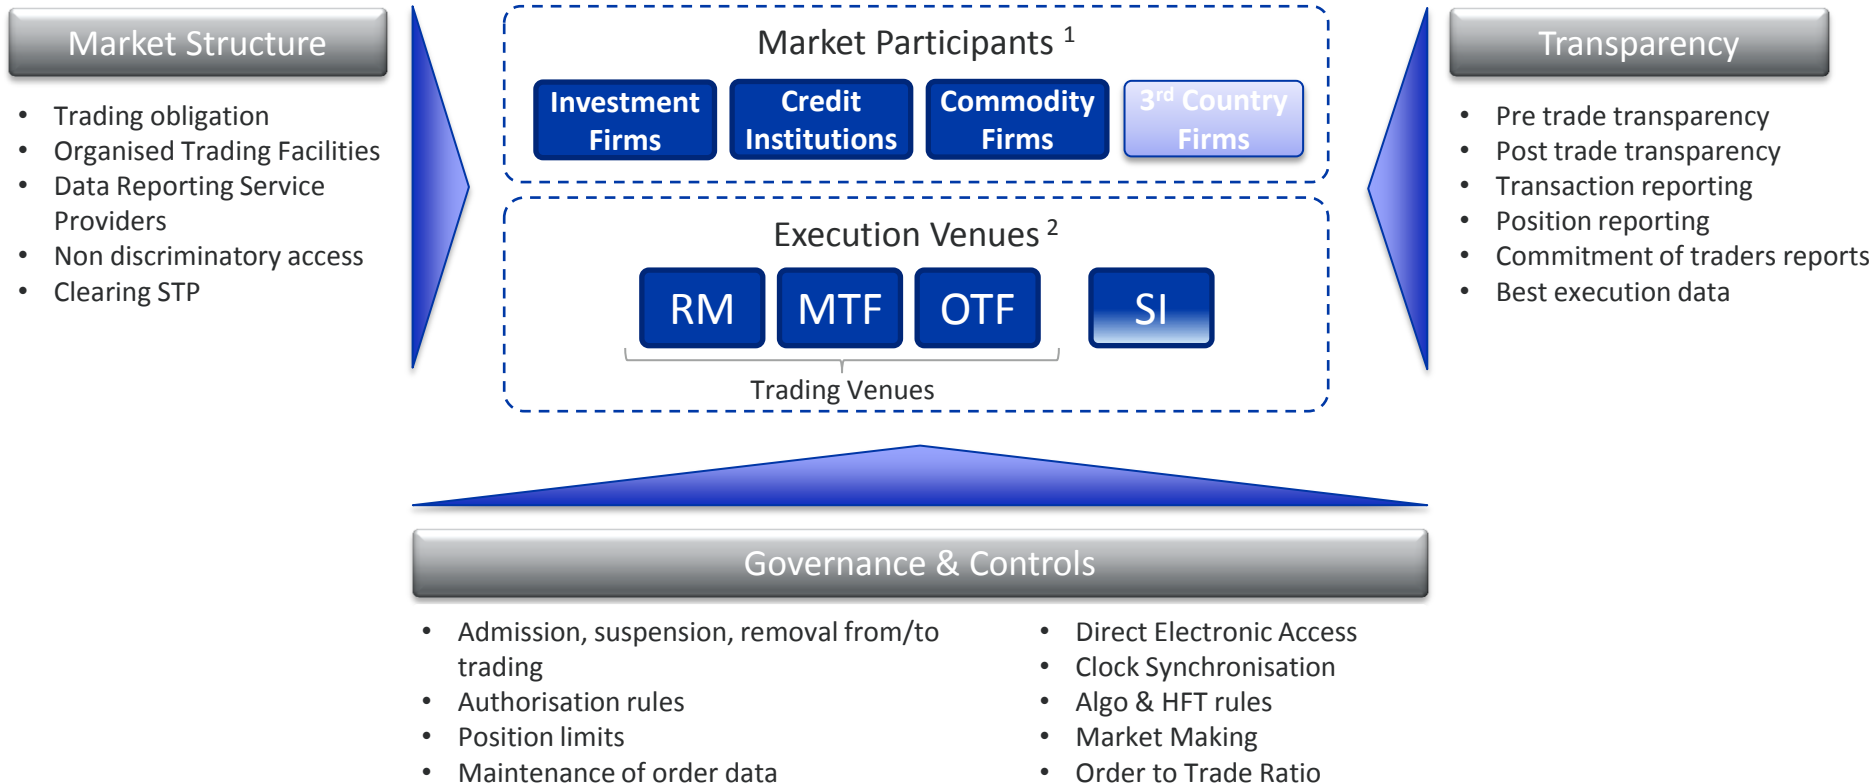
Market Structure

- Trading obligation
- Organised Trading Facilities
- Data Reporting Service Providers
- Non discriminatory access
- Clearing STP

Market Participants $^1$

Investment Firms

Credit Institutions

Commodity Firms

3$^{rd}$ Country Firms

Execution Venues $^2$

RM

MTF

OTF

SI

Trading Venues

Transparency

- Pre trade transparency
- Post trade transparency
- Transaction reporting
- Position reporting
- Commitment of traders reports
- Best execution data

Governance & Controls

- Admission, suspension, removal from/to trading
- Authorisation rules
- Position limits
- Maintenance of order data

- Direct Electronic Access
- Clock Synchronisation
- Algo & HFT rules
- Market Making
- Order to Trade Ratio